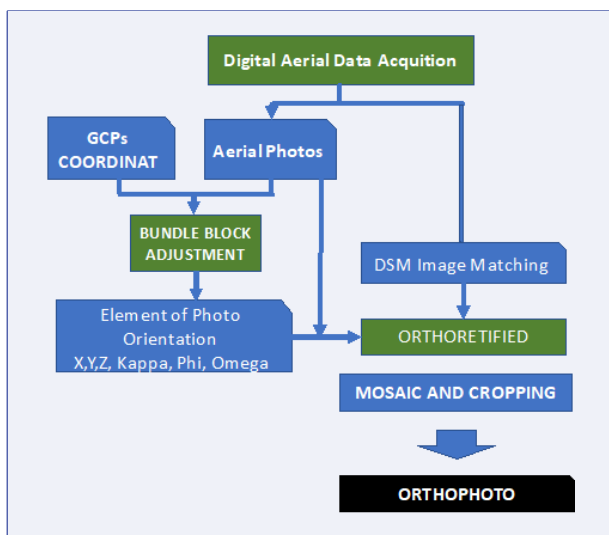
Digital Aerial Data Acquition

GCPs COORDINAT

Aerial Photos

BUNDLE BLOCK ADJUSTMENT

DSM Image Matching

Element of Photo Orientation X,Y,Z, Kappa, Phi, Omega

ORTHORETIFIED

MOSAIC AND CROPPING

ORTHOPHOTO